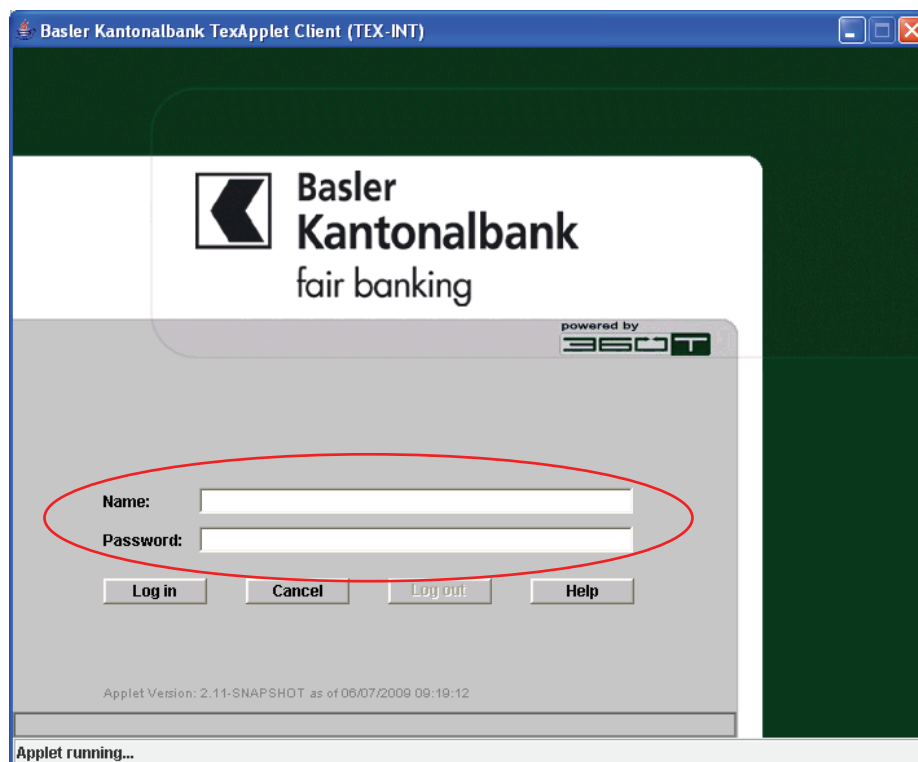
Basler Kantonalbank TexApplet Client (TEX-INT)

Basler
Kantonalbank
fair banking

powered by
360T

Name:
Password:

Log in
Cancel
Log out
Help

Applet Version: 2.11-SNAPSHOT as of 06/07/2009 09:19:12

Applet running...